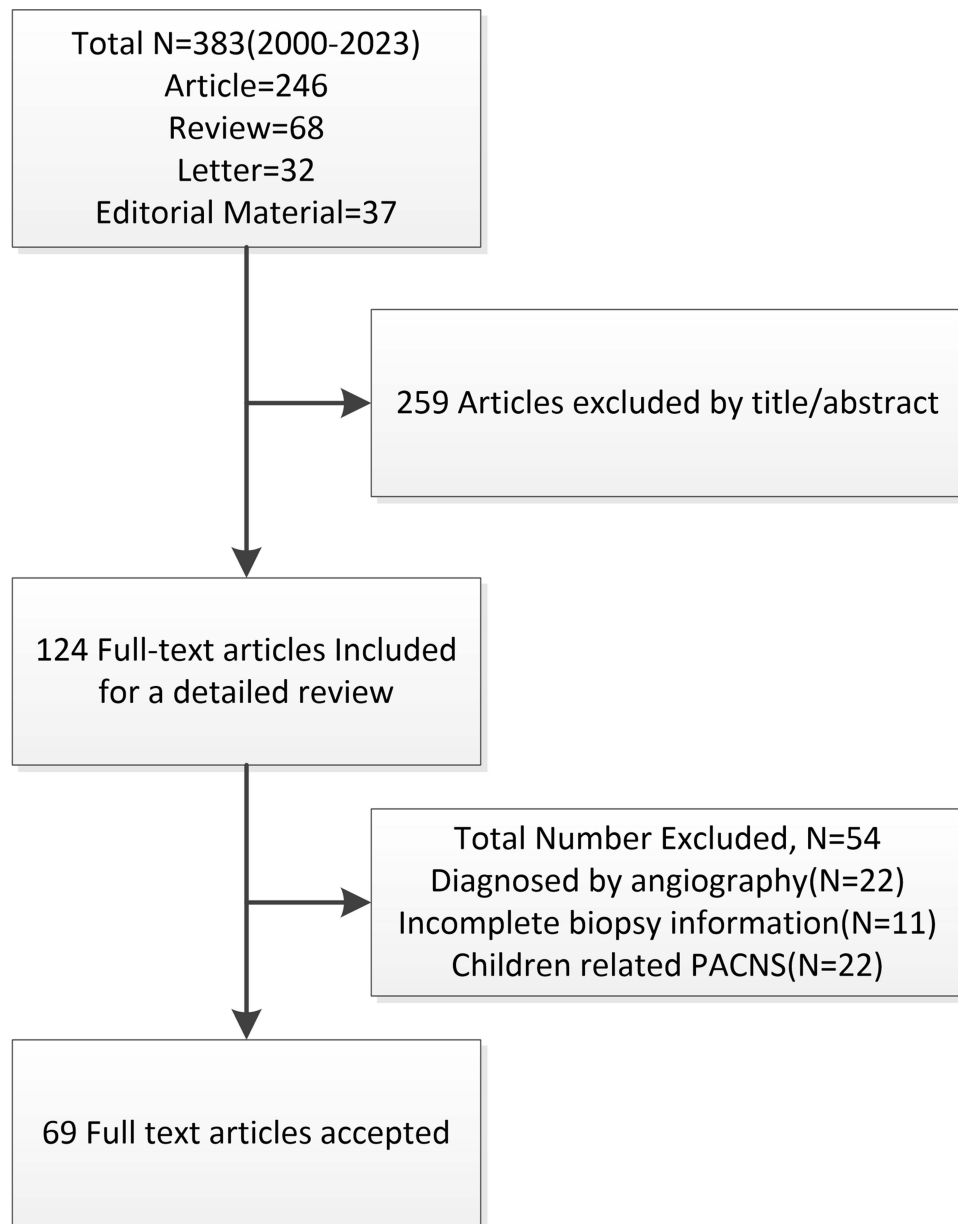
Total N=383(2000-2023)
Article=246
Review=68
Letter=32
Editorial Material=37

259 Articles excluded by title/abstract

124 Full-text articles Included for a detailed review

Total Number Excluded, N=54
Diagnosed by angiography(N=22)
Incomplete biopsy information(N=11)
Children related PACNS(N=22)

69 Full text articles accepted